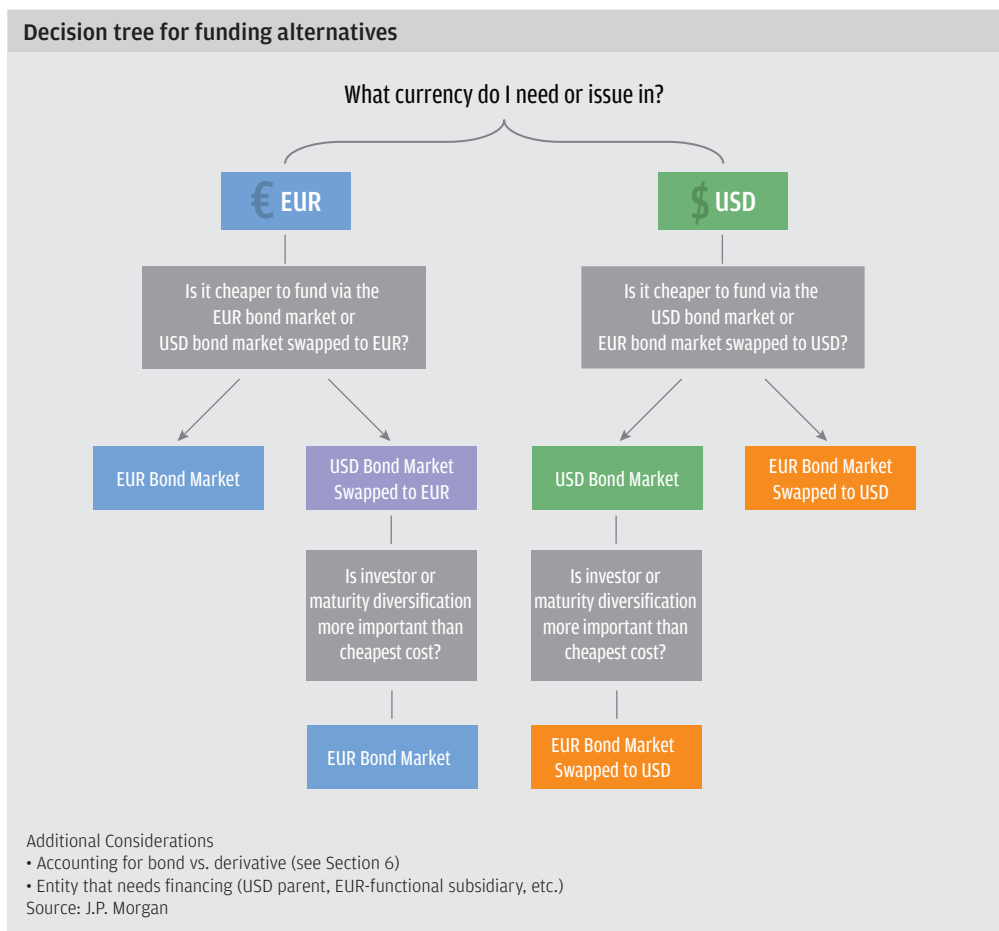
Decision tree for funding alternatives

What currency do I need or issue in?

€ EUR

$ USD

Is it cheaper to fund via the EUR bond market or USD bond market swapped to EUR?

Is it cheaper to fund via the USD bond market or EUR bond market swapped to USD?

EUR Bond Market

USD Bond Market Swapped to EUR

USD Bond Market

EUR Bond Market Swapped to USD

Is investor or maturity diversification more important than cheapest cost?

Is investor or maturity diversification more important than cheapest cost?

EUR Bond Market

EUR Bond Market Swapped to USD

Additional Considerations
• Accounting for bond vs. derivative (see Section 6)
• Entity that needs financing (USD parent, EUR-functional subsidiary, etc.)
Source: J.P. Morgan